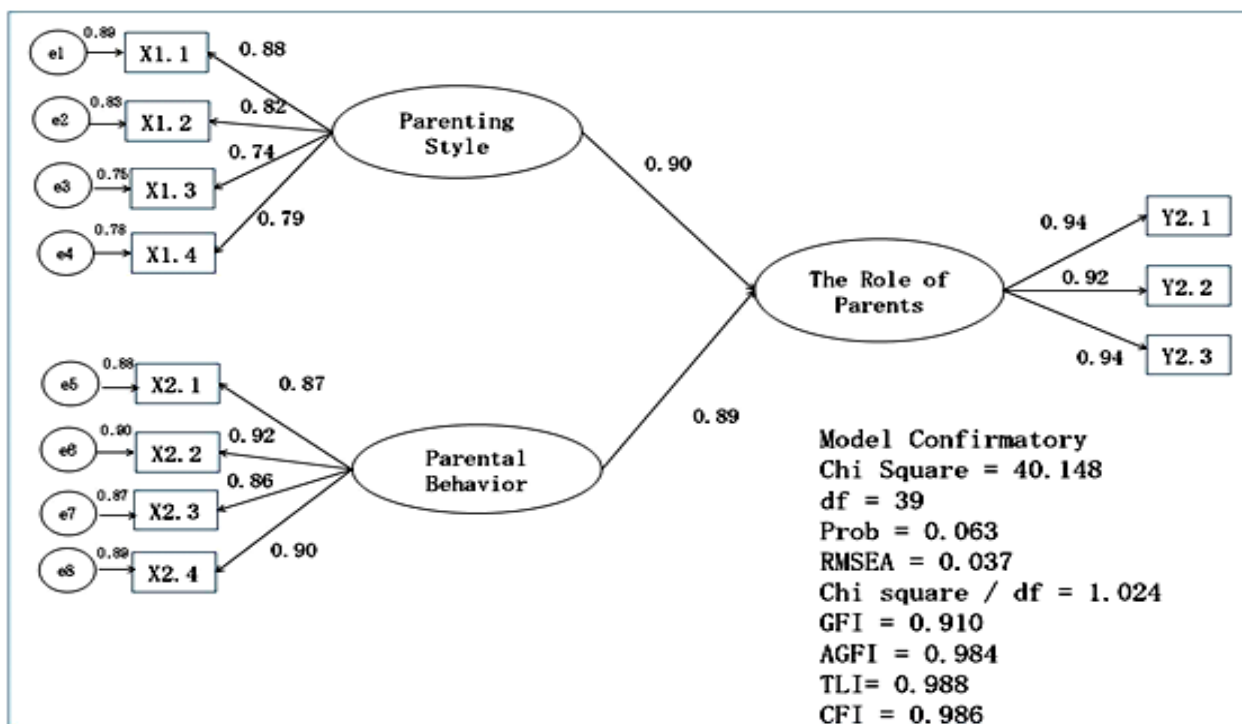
e1 0.89 X1. 1
0. 88
e2 0.83 X1. 2
0. 82
e3 0.75 X1. 3
0. 74
e4 0.78 X1. 4
0. 79
Parenting Style
0. 90
The Role of Parents
0. 94
Y2. 1
0. 92
Y2. 2
0. 94
Y2. 3
e5 0.88 X2. 1
0. 87
e6 0.90 X2. 2
0. 92
e7 0.87 X2. 3
0. 86
e8 0.89 X2. 4
0. 90
Parental Behavior
0. 89

Model Confirmatory
Chi Square = 40. 148
df = 39
Prob = 0. 063
RMSEA = 0. 037
Chi square / df = 1. 024
GFI = 0. 910
AGFI = 0. 984
TLI= 0. 988
CFI = 0. 986